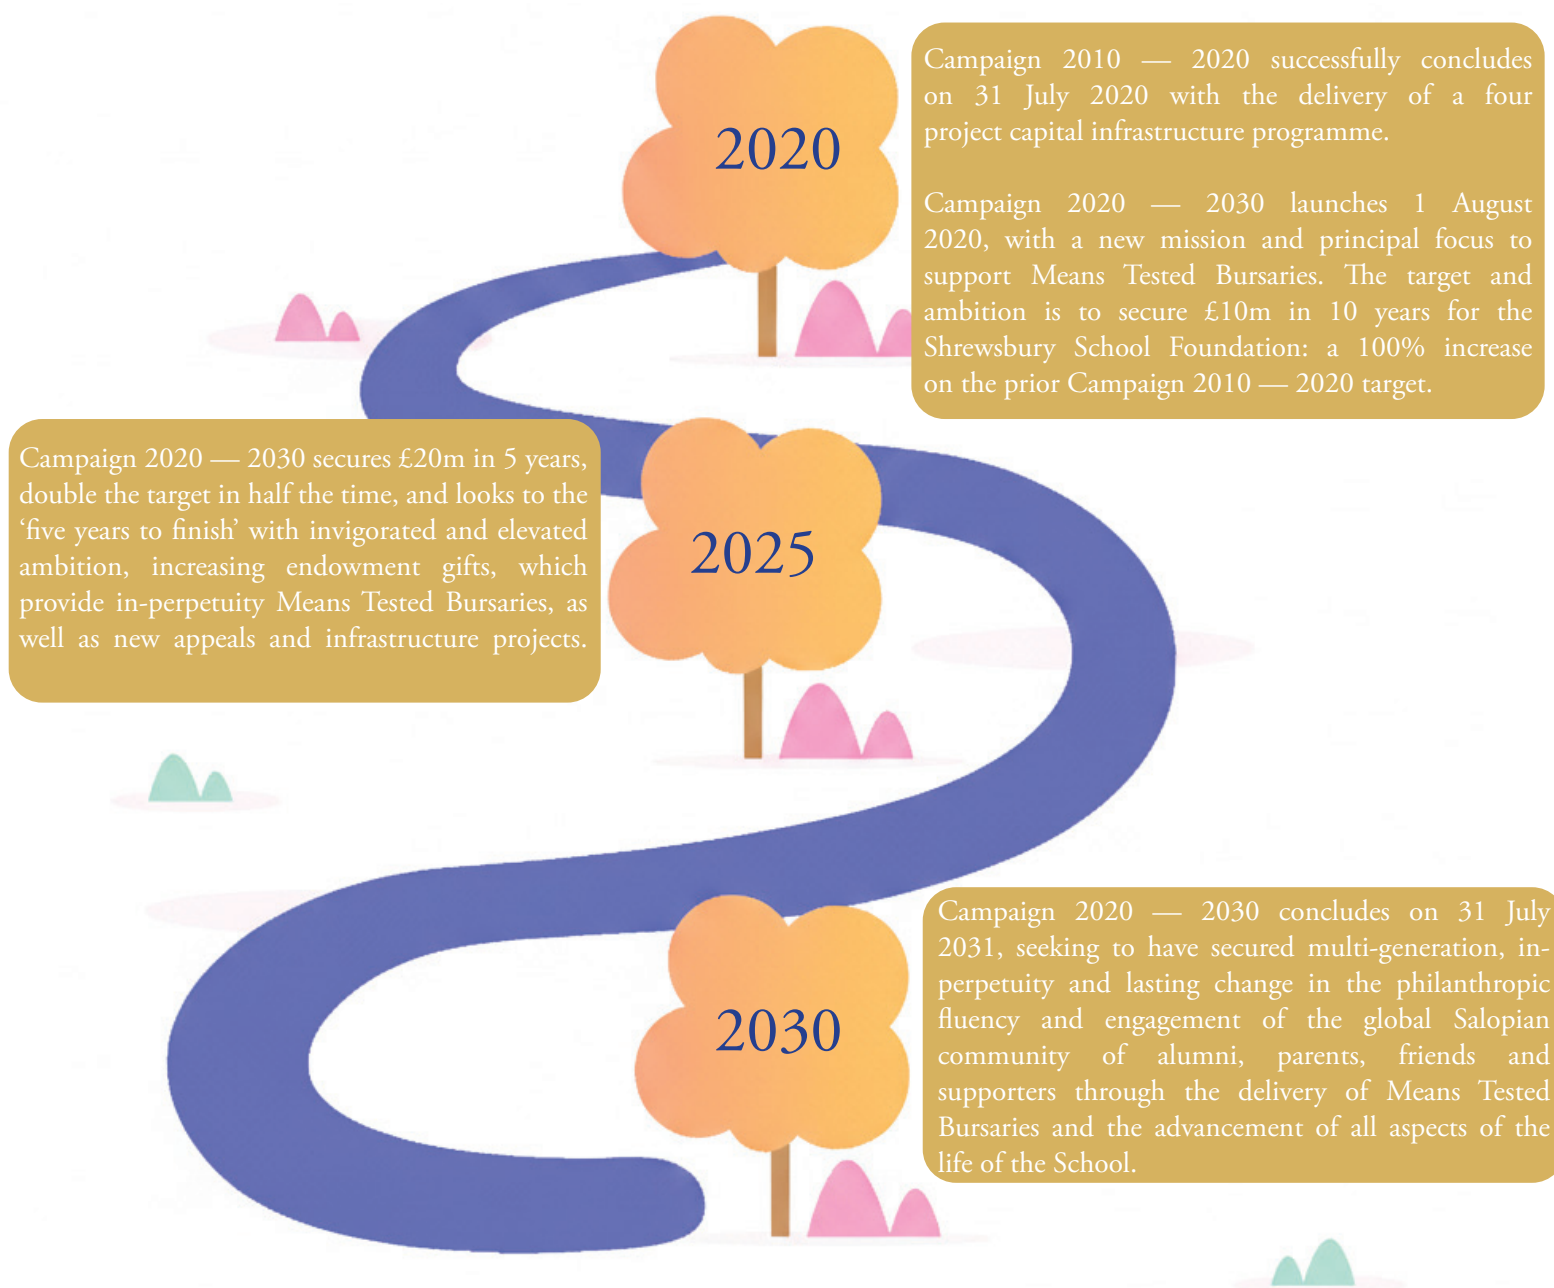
2020

Campaign 2010 — 2020 successfully concludes on 31 July 2020 with the delivery of a four project capital infrastructure programme.

Campaign 2020 — 2030 launches 1 August 2020, with a new mission and principal focus to support Means Tested Bursaries. The target and ambition is to secure £10m in 10 years for the Shrewsbury School Foundation: a 100% increase on the prior Campaign 2010 — 2020 target.

Campaign 2020 — 2030 secures £20m in 5 years, double the target in half the time, and looks to the 'five years to finish' with invigorated and elevated ambition, increasing endowment gifts, which provide in-perpetuity Means Tested Bursaries, as well as new appeals and infrastructure projects.

2025

2030

Campaign 2020 — 2030 concludes on 31 July 2031, seeking to have secured multi-generation, in-perpetuity and lasting change in the philanthropic fluency and engagement of the global Salopian community of alumni, parents, friends and supporters through the delivery of Means Tested Bursaries and the advancement of all aspects of the life of the School.